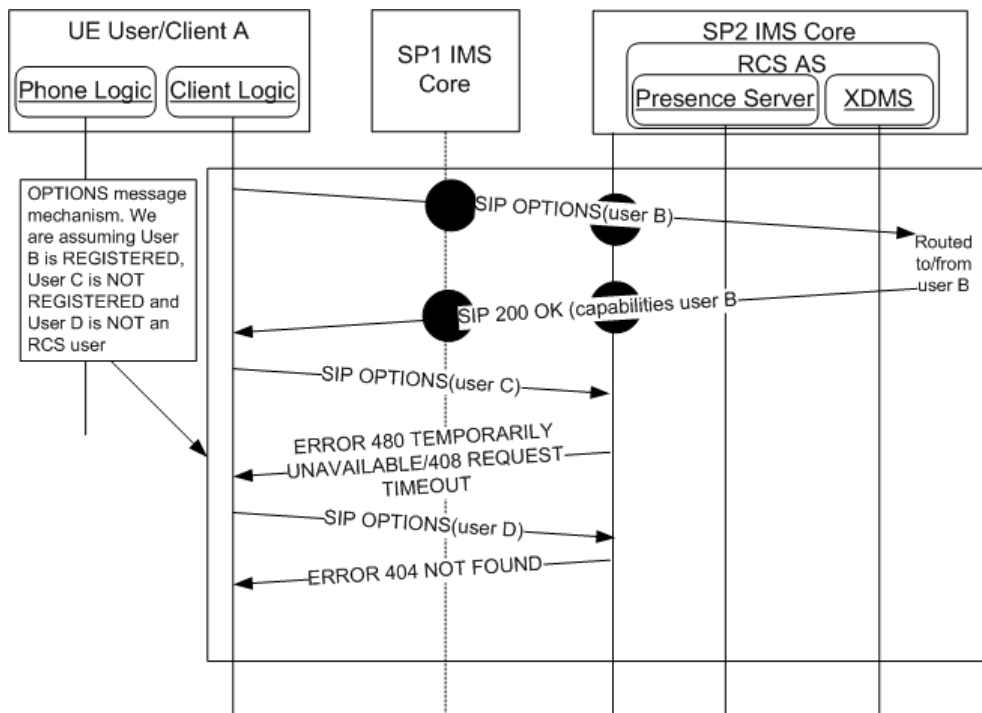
UE User/Client A

Phone Logic

Client Logic

SP1 IMS Core

SP2 IMS Core

RCS AS

Presence Server

XDMS

OPTIONS message mechanism. We are assuming User B is REGISTERED, User C is NOT REGISTERED and User D is NOT an RCS user

SIP OPTIONS(user B)

Routed to/from user B

SIP 200 OK (capabilities user B

SIP OPTIONS(user C)

ERROR 480 TEMPORARILY UNAVAILABLE/408 REQUEST TIMEOUT

SIP OPTIONS(user D)

ERROR 404 NOT FOUND